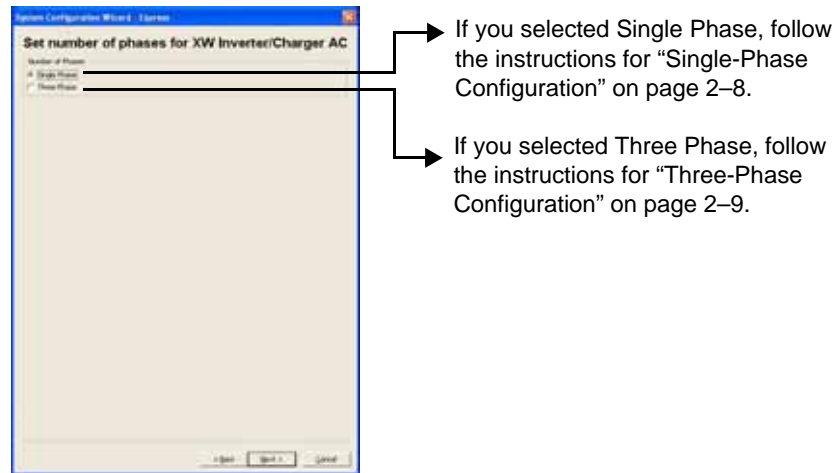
System Configuration Wizard - Express

Set number of phases for XW Inverter/Charger AC

Number of Phases

Single Phase

Three Phase

< Back Next > Cancel

If you selected Single Phase, follow the instructions for “Single-Phase Configuration” on page 2–8.

If you selected Three Phase, follow the instructions for “Three-Phase Configuration” on page 2–9.